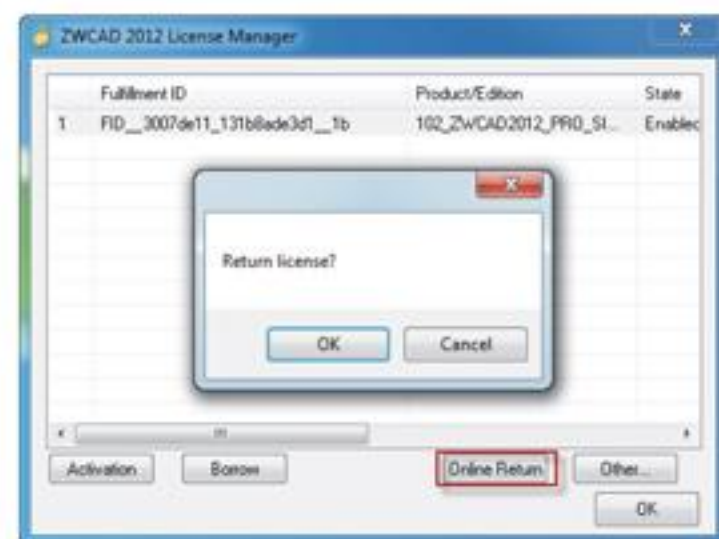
ZWCAD 2012 License Manager

|  | Fulfillment ID | Product/Edition | State |
|---|---|---|---|
| 1 | FID__3007de11_131b8ade3d1__1b | 102_ZWCAD2012_PRO_SI... | Enablec |

Return license?

OK

Cancel

Activation

Borrow

Online Return

Other...

OK